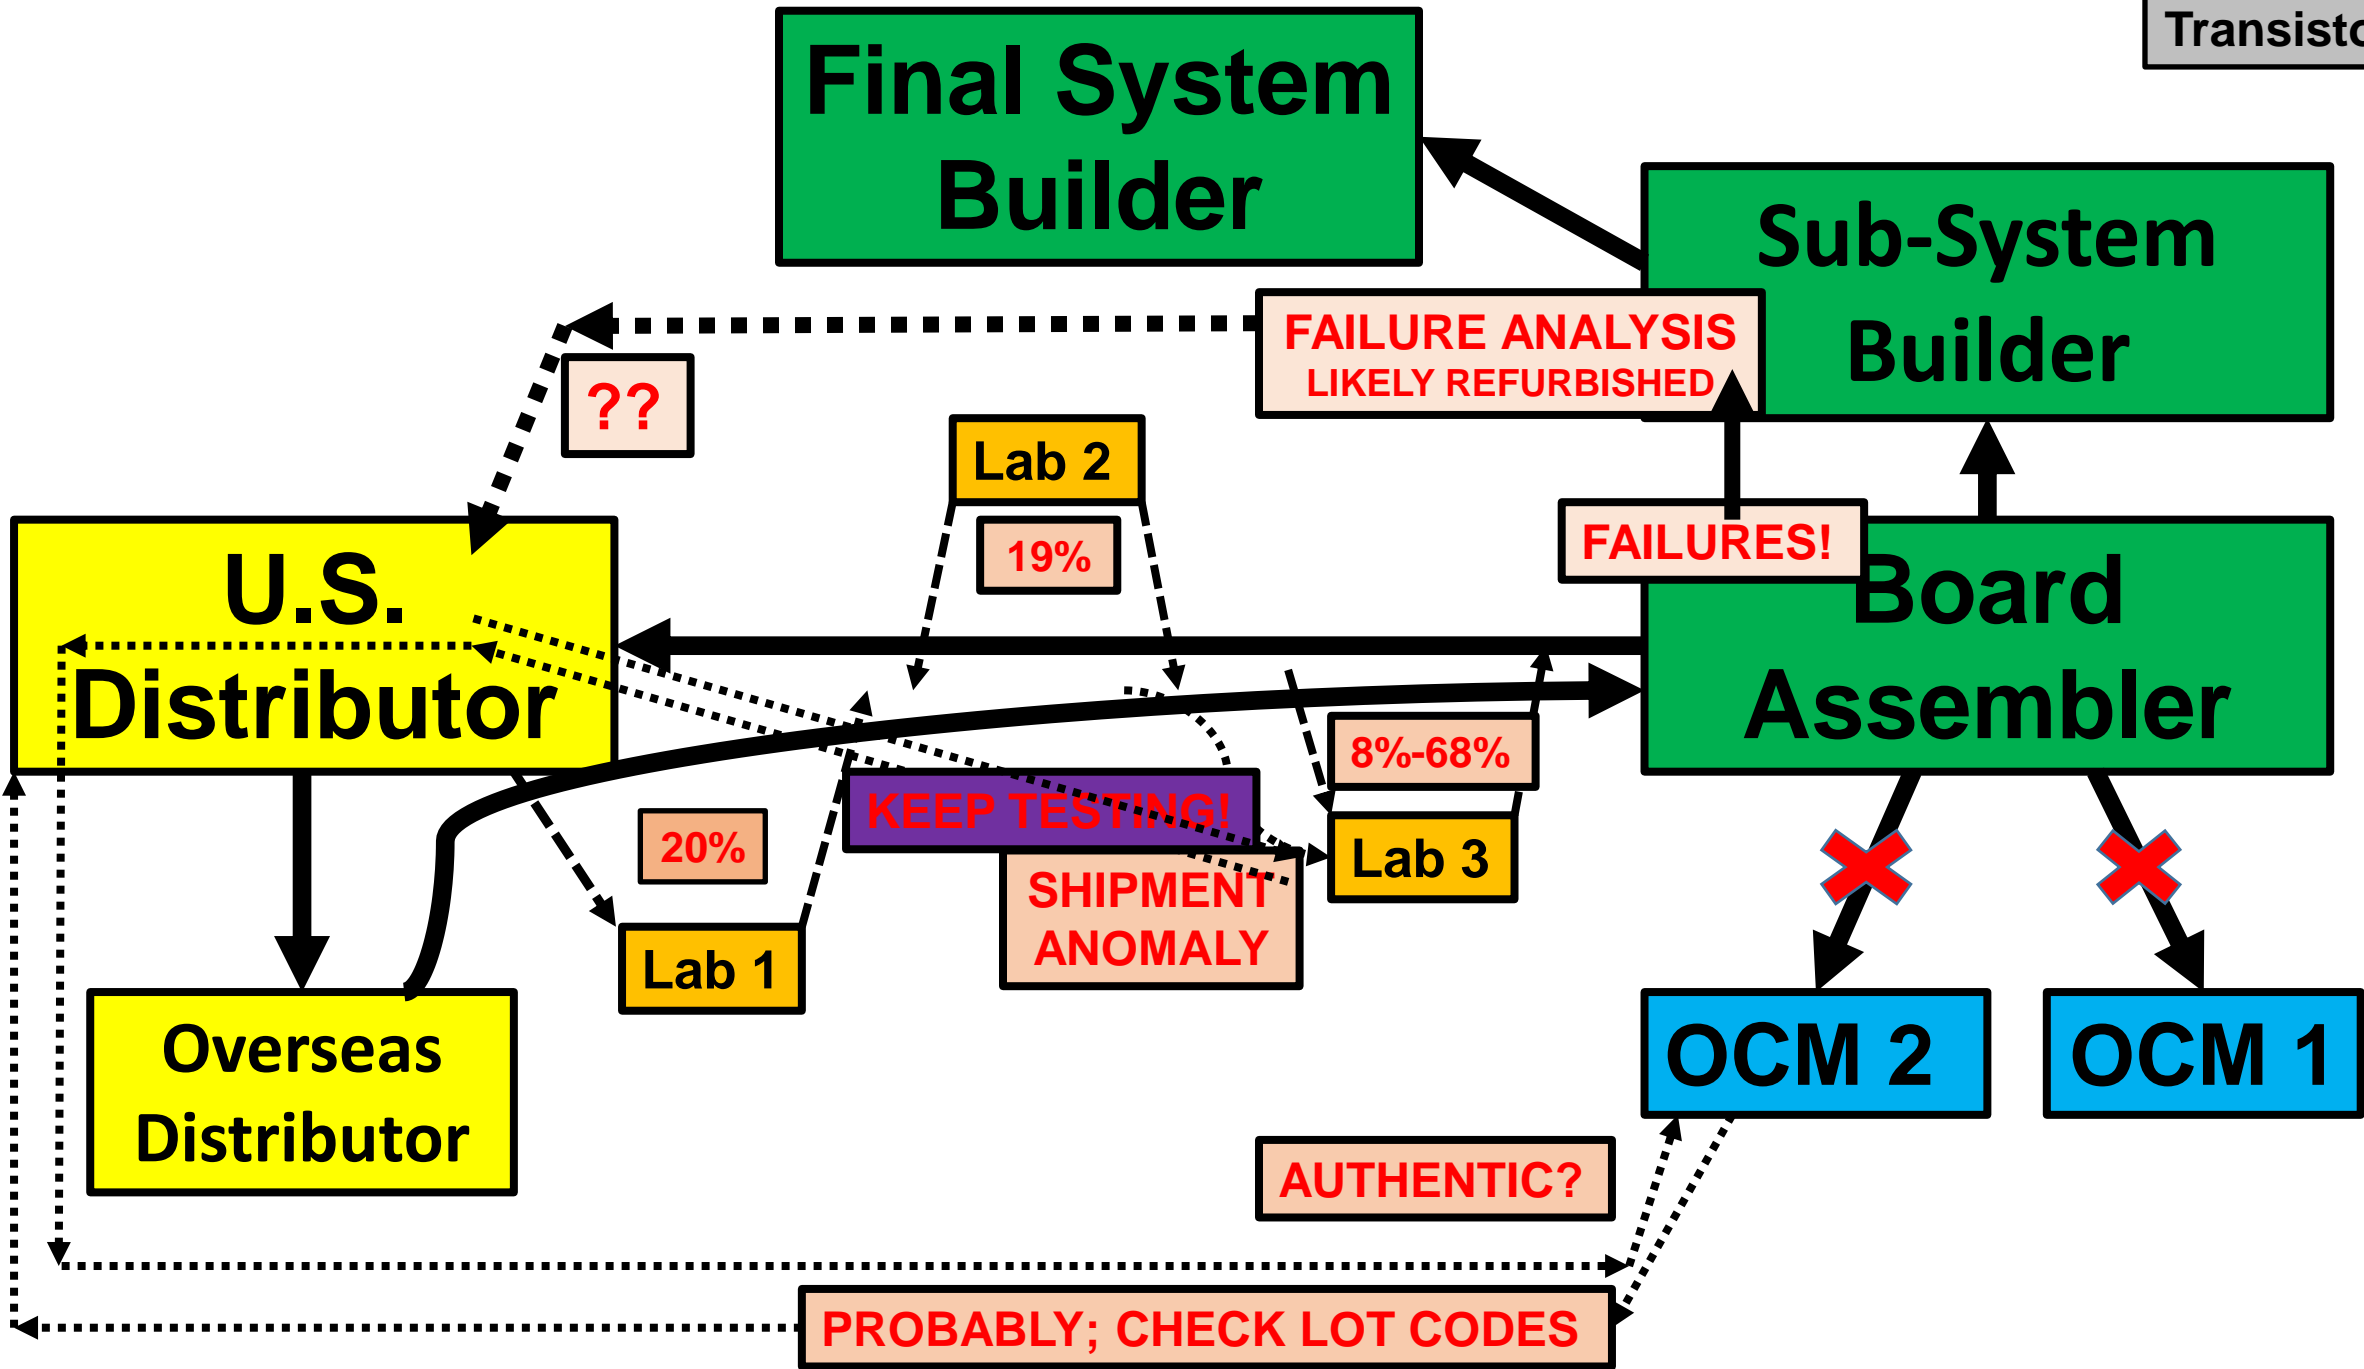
Transisto

Final System Builder

Sub-System Builder

FAILURE ANALYSIS
LIKELY REFURBISHED

??

Lab 2

19%

FAILURES!

U.S. Distributor

Board Assembler

8%-68%

KEEP TESTING!

20%

Lab 3

SHIPMENT ANOMALY

Lab 1

Overseas Distributor

OCM 2

OCM 1

AUTHENTIC?

PROBABLY; CHECK LOT CODES